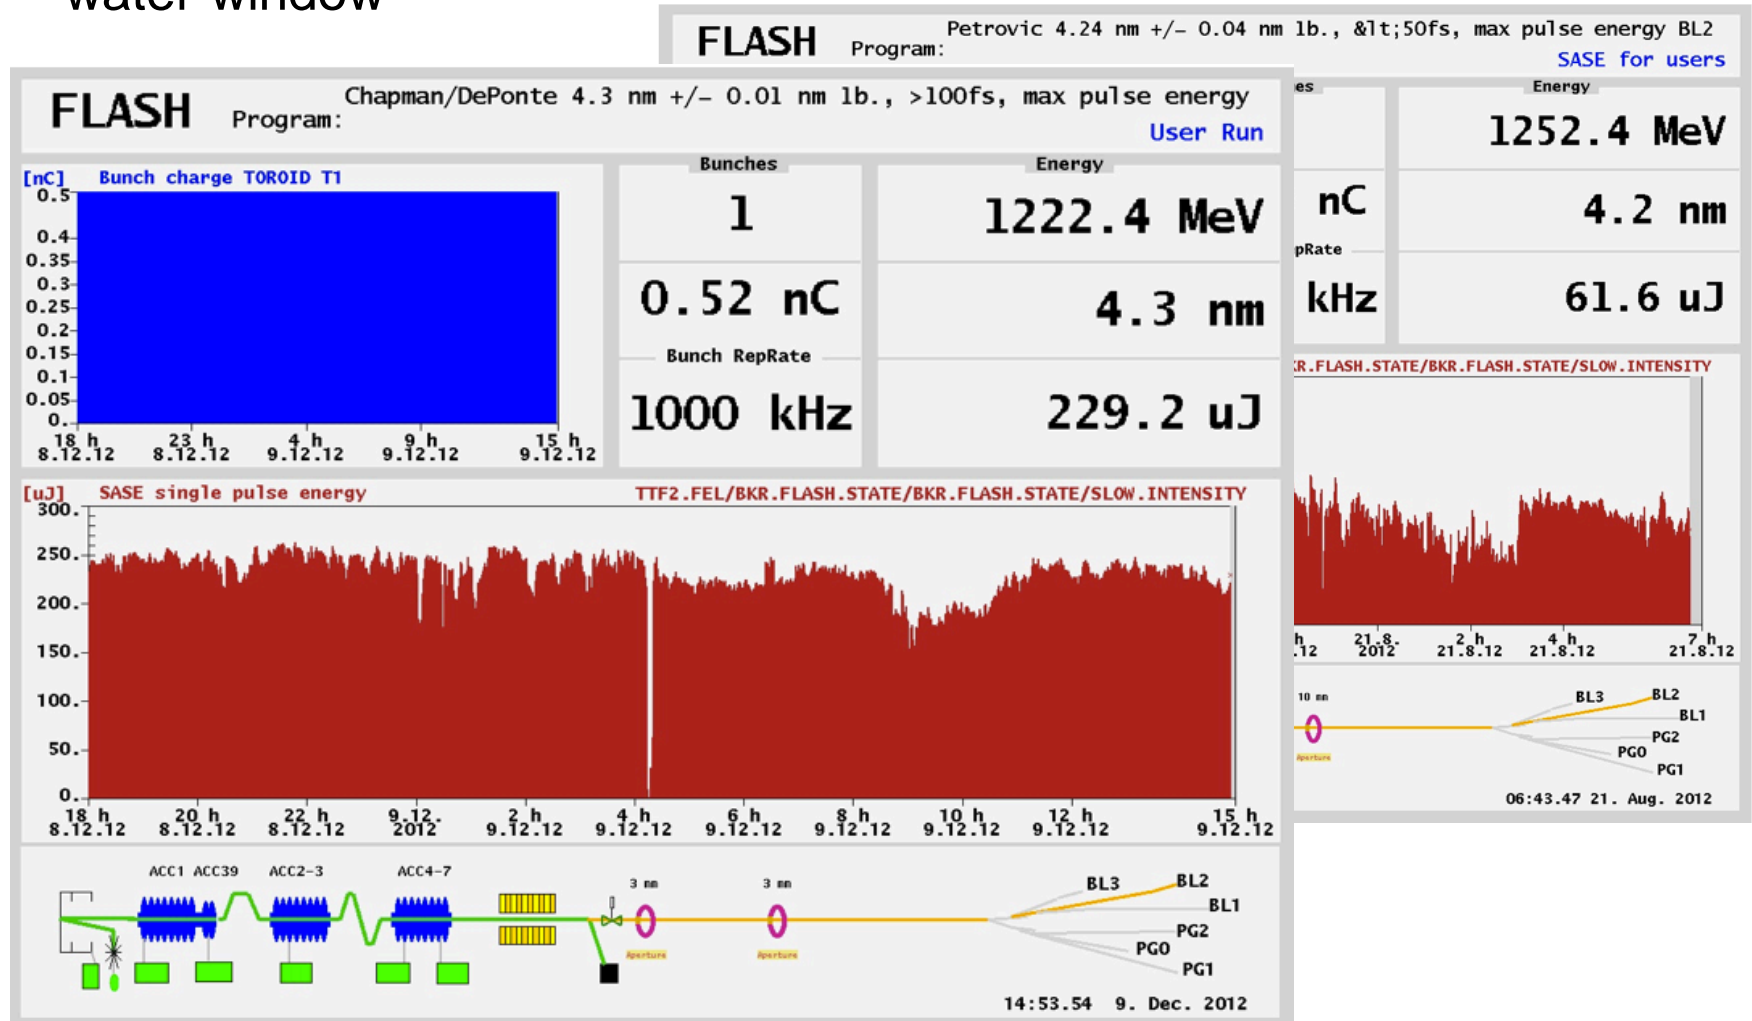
FLASH Program: Petrovic 4.24 nm +/- 0.04 nm lb., &lt;50fs, max pulse energy BL2
SASE for users

es

Energy

1252.4 MeV

nC

4.2 nm

pRate

kHz

61.6 uJ

R.FLASH.STATE/BKR.FLASH.STATE/SLOW.INTENSITY

h .12 | 21.8. 2012 | 2 h 21.8.12 | 4 h 21.8.12 | 7 h 21.8.12

10 mm

Aperture

BL3 BL2 BL1 PG2 PG0 PG1

06:43.47 21. Aug. 2012

FLASH Program: Chapman/DePonte 4.3 nm +/- 0.01 nm lb., >100fs, max pulse energy
User Run

[nC] Bunch charge TOROID T1

0.5
0.4
0.35
0.3
0.25
0.2
0.15
0.1
0.05
0.

18 h 8.12.12 | 23 h 8.12.12 | 4 h 9.12.12 | 9 h 9.12.12 | 15 h 9.12.12

Bunches

1

0.52 nC

Bunch RepRate

1000 kHz

Energy

1222.4 MeV

4.3 nm

229.2 uJ

[uJ] SASE single pulse energy TTF2.FEL/BKR.FLASH.STATE/BKR.FLASH.STATE/SLOW.INTENSITY

300.
250.
200.
150.
100.
50.
0.

18 h 8.12.12 | 20 h 8.12.12 | 22 h 8.12.12 | 9.12. 2012 | 2 h 9.12.12 | 4 h 9.12.12 | 6 h 9.12.12 | 8 h 9.12.12 | 10 h 9.12.12 | 12 h 9.12.12 | 15 h 9.12.12

ACC1 ACC39 ACC2-3 ACC4-7

3 mm 3 mm

Aperture Aperture

BL3 BL2 BL1 PG2 PG0 PG1

14:53.54 9. Dec. 2012